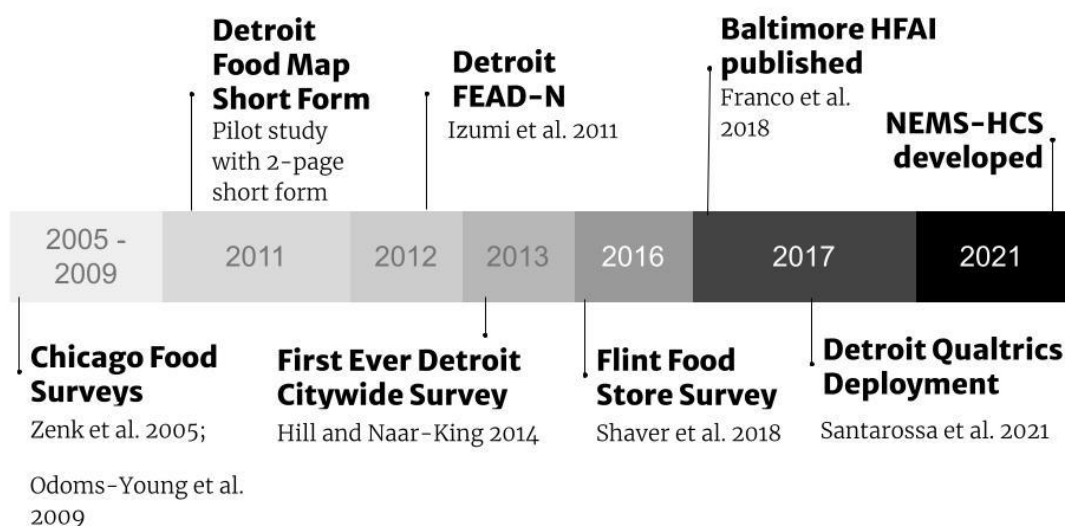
Detroit Food Map Short Form
Pilot study with 2-page short form

Detroit FEAD-N
Izumi et al. 2011

Baltimore HFAI published
Franco et al. 2018

NEMS-HCS developed

| 2005 - 2009 | 2011 | 2012 | 2013 | 2016 | 2017 | 2021 |
|---|---|---|---|---|---|---|

Chicago Food Surveys
Zenk et al. 2005;

Odoms-Young et al. 2009

First Ever Detroit Citywide Survey
Hill and Naar-King 2014

Flint Food Store Survey
Shaver et al. 2018

Detroit Qualtrics Deployment
Santarossa et al. 2021